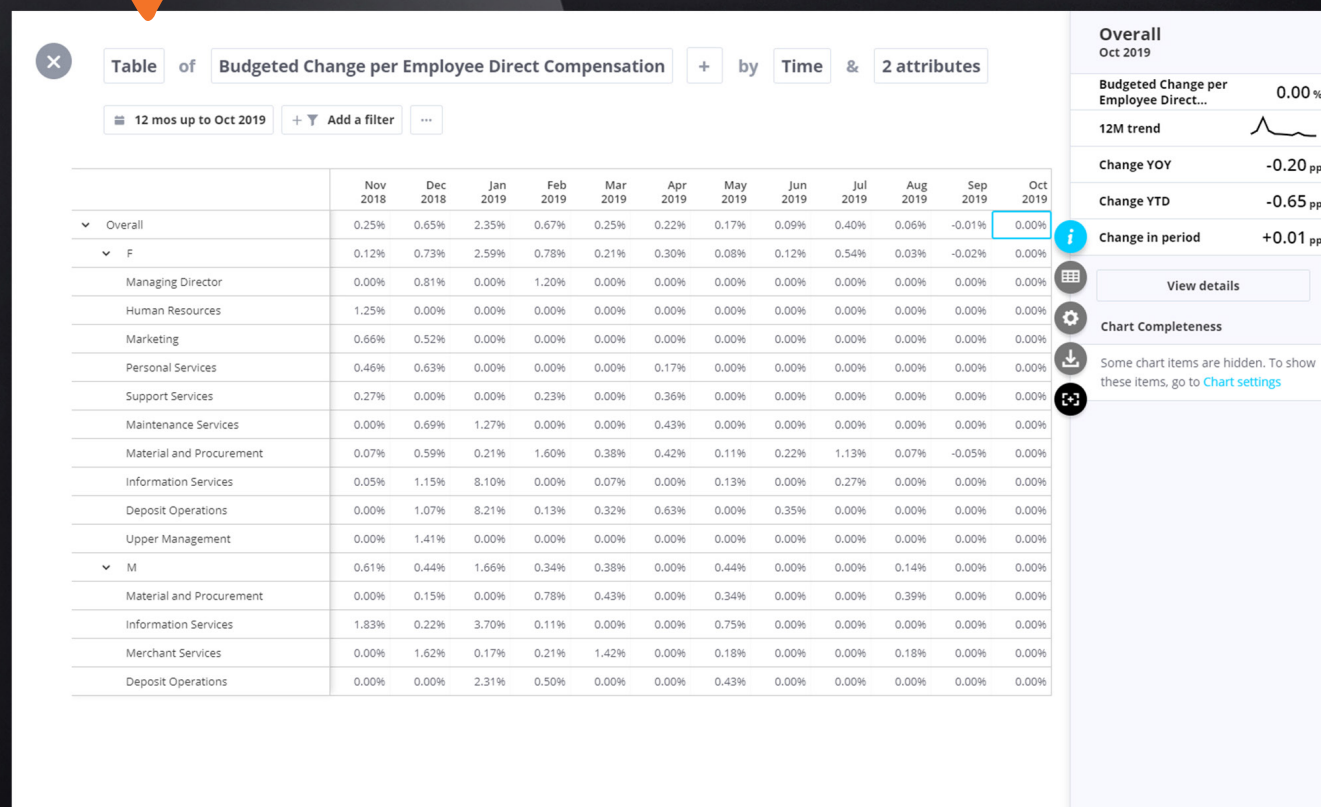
Table of Budgeted Change per Employee Direct Compensation + by Time & 2 attributes

12 mos up to Oct 2019 + Add a filter ···

| | Nov 2018 | Dec 2018 | Jan 2019 | Feb 2019 | Mar 2019 | Apr 2019 | May 2019 | Jun 2019 | Jul 2019 | Aug 2019 | Sep 2019 | Oct 2019 |
|---|---|---|---|---|---|---|---|---|---|---|---|---|
| Overall | 0.25% | 0.65% | 2.35% | 0.67% | 0.25% | 0.22% | 0.17% | 0.09% | 0.40% | 0.06% | -0.01% | 0.00% |
| F | 0.12% | 0.73% | 2.59% | 0.78% | 0.21% | 0.30% | 0.08% | 0.12% | 0.54% | 0.03% | -0.02% | 0.00% |
| Managing Director | 0.00% | 0.81% | 0.00% | 1.20% | 0.00% | 0.00% | 0.00% | 0.00% | 0.00% | 0.00% | 0.00% | 0.00% |
| Human Resources | 1.25% | 0.00% | 0.00% | 0.00% | 0.00% | 0.00% | 0.00% | 0.00% | 0.00% | 0.00% | 0.00% | 0.00% |
| Marketing | 0.66% | 0.52% | 0.00% | 0.00% | 0.00% | 0.00% | 0.00% | 0.00% | 0.00% | 0.00% | 0.00% | 0.00% |
| Personal Services | 0.46% | 0.63% | 0.00% | 0.00% | 0.00% | 0.17% | 0.00% | 0.00% | 0.00% | 0.00% | 0.00% | 0.00% |
| Support Services | 0.27% | 0.00% | 0.00% | 0.23% | 0.00% | 0.36% | 0.00% | 0.00% | 0.00% | 0.00% | 0.00% | 0.00% |
| Maintenance Services | 0.00% | 0.69% | 1.27% | 0.00% | 0.00% | 0.43% | 0.00% | 0.00% | 0.00% | 0.00% | 0.00% | 0.00% |
| Material and Procurement | 0.07% | 0.59% | 0.21% | 1.60% | 0.38% | 0.42% | 0.11% | 0.22% | 1.13% | 0.07% | -0.05% | 0.00% |
| Information Services | 0.05% | 1.15% | 8.10% | 0.00% | 0.07% | 0.00% | 0.13% | 0.00% | 0.27% | 0.00% | 0.00% | 0.00% |
| Deposit Operations | 0.00% | 1.07% | 8.21% | 0.13% | 0.32% | 0.63% | 0.00% | 0.35% | 0.00% | 0.00% | 0.00% | 0.00% |
| Upper Management | 0.00% | 1.41% | 0.00% | 0.00% | 0.00% | 0.00% | 0.00% | 0.00% | 0.00% | 0.00% | 0.00% | 0.00% |
| M | 0.61% | 0.44% | 1.66% | 0.34% | 0.38% | 0.00% | 0.44% | 0.00% | 0.00% | 0.14% | 0.00% | 0.00% |
| Material and Procurement | 0.00% | 0.15% | 0.00% | 0.78% | 0.43% | 0.00% | 0.34% | 0.00% | 0.00% | 0.39% | 0.00% | 0.00% |
| Information Services | 1.83% | 0.22% | 3.70% | 0.11% | 0.00% | 0.00% | 0.75% | 0.00% | 0.00% | 0.00% | 0.00% | 0.00% |
| Merchant Services | 0.00% | 1.62% | 0.17% | 0.21% | 1.42% | 0.00% | 0.18% | 0.00% | 0.00% | 0.18% | 0.00% | 0.00% |
| Deposit Operations | 0.00% | 0.00% | 2.31% | 0.50% | 0.00% | 0.00% | 0.43% | 0.00% | 0.00% | 0.00% | 0.00% | 0.00% |

Overall
Oct 2019

Budgeted Change per Employee Direct... 0.00 %
12M trend
Change YOY -0.20 pp
Change YTD -0.65 pp
Change in period +0.01 pp

View details

Chart Completeness

Some chart items are hidden. To show these items, go to Chart settings